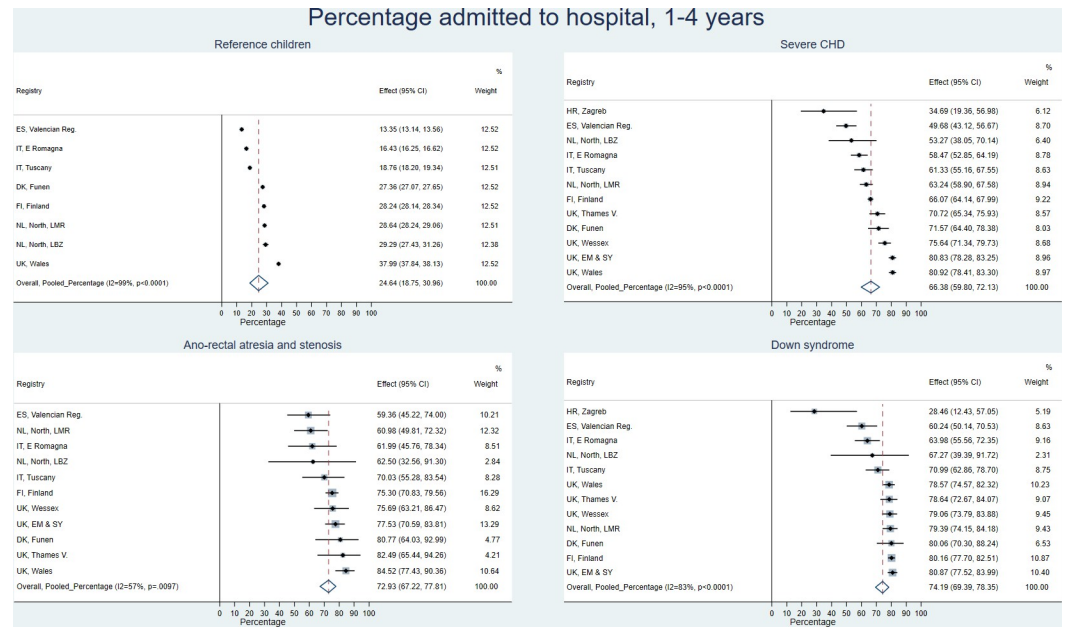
Percentage admitted to hospital, 1-4 years

Reference children

| Registry | Effect (95% CI) | % Weight |
|---|---|---|
| ES, Valencian Reg. | 13.35 (13.14, 13.56) | 12.52 |
| IT, E Romagna | 16.43 (16.25, 16.62) | 12.52 |
| IT, Tuscany | 18.76 (18.20, 19.34) | 12.51 |
| DK, Funen | 27.36 (27.07, 27.65) | 12.52 |
| FI, Finland | 28.24 (28.14, 28.34) | 12.52 |
| NL, North, LMR | 28.64 (28.24, 29.06) | 12.51 |
| NL, North, LBZ | 29.29 (27.43, 31.26) | 12.38 |
| UK, Wales | 37.99 (37.84, 38.13) | 12.52 |
| Overall, Pooled_Percentage (I2=99%, p<0.0001) | 24.64 (18.75, 30.96) | 100.00 |

0 10 20 30 40 50 60 70 80 90 100
Percentage

Severe CHD

| Registry | Effect (95% CI) | % Weight |
|---|---|---|
| HR, Zagreb | 34.69 (19.36, 56.98) | 6.12 |
| ES, Valencian Reg. | 49.68 (43.12, 56.67) | 8.70 |
| NL, North, LBZ | 53.27 (38.05, 70.14) | 6.40 |
| IT, E Romagna | 58.47 (52.85, 64.19) | 8.78 |
| IT, Tuscany | 61.33 (55.16, 67.55) | 8.63 |
| NL, North, LMR | 63.24 (58.90, 67.58) | 8.94 |
| FI, Finland | 66.07 (64.14, 67.99) | 9.22 |
| UK, Thames V. | 70.72 (65.34, 75.93) | 8.57 |
| DK, Funen | 71.57 (64.40, 78.38) | 8.03 |
| UK, Wessex | 75.64 (71.34, 79.73) | 8.68 |
| UK, EM & SY | 80.83 (78.28, 83.25) | 8.96 |
| UK, Wales | 80.92 (78.41, 83.30) | 8.97 |
| Overall, Pooled_Percentage (I2=95%, p<0.0001) | 66.38 (59.80, 72.13) | 100.00 |

0 10 20 30 40 50 60 70 80 90 100
Percentage

Ano-rectal atresia and stenosis

| Registry | Effect (95% CI) | % Weight |
|---|---|---|
| ES, Valencian Reg. | 59.36 (45.22, 74.00) | 10.21 |
| NL, North, LMR | 60.98 (49.81, 72.32) | 12.32 |
| IT, E Romagna | 61.99 (45.76, 78.34) | 8.51 |
| NL, North, LBZ | 62.50 (32.56, 91.30) | 2.84 |
| IT, Tuscany | 70.03 (55.28, 83.54) | 8.28 |
| FI, Finland | 75.30 (70.83, 79.56) | 16.29 |
| UK, Wessex | 75.69 (63.21, 86.47) | 8.62 |
| UK, EM & SY | 77.53 (70.59, 83.81) | 13.29 |
| DK, Funen | 80.77 (64.03, 92.99) | 4.77 |
| UK, Thames V. | 82.49 (65.44, 94.26) | 4.21 |
| UK, Wales | 84.52 (77.43, 90.36) | 10.64 |
| Overall, Pooled_Percentage (I2=57%, p=.0097) | 72.93 (67.22, 77.81) | 100.00 |

0 10 20 30 40 50 60 70 80 90 100
Percentage

Down syndrome

| Registry | Effect (95% CI) | % Weight |
|---|---|---|
| HR, Zagreb | 28.46 (12.43, 57.05) | 5.19 |
| ES, Valencian Reg. | 60.24 (50.14, 70.53) | 8.63 |
| IT, E Romagna | 63.98 (55.56, 72.35) | 9.16 |
| NL, North, LBZ | 67.27 (39.39, 91.72) | 2.31 |
| IT, Tuscany | 70.99 (62.86, 78.70) | 8.75 |
| UK, Wales | 78.57 (74.57, 82.32) | 10.23 |
| UK, Thames V. | 78.64 (72.67, 84.07) | 9.07 |
| UK, Wessex | 79.06 (73.79, 83.88) | 9.45 |
| NL, North, LMR | 79.39 (74.15, 84.18) | 9.43 |
| DK, Funen | 80.06 (70.30, 88.24) | 6.53 |
| FI, Finland | 80.16 (77.70, 82.51) | 10.87 |
| UK, EM & SY | 80.87 (77.52, 83.99) | 10.40 |
| Overall, Pooled_Percentage (I2=83%, p<0.0001) | 74.19 (69.39, 78.35) | 100.00 |

0 10 20 30 40 50 60 70 80 90 100
Percentage